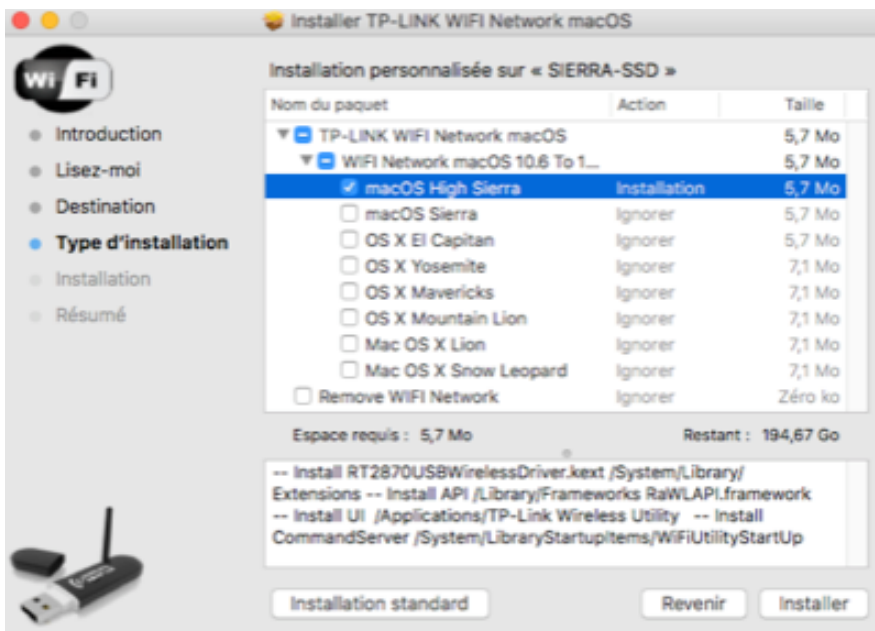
Installer TP-LINK WIFI Network macOS

Wi Fi

Introduction
Lisez-moi
Destination
Type d'installation
Installation
Résumé

Installation personnalisée sur « SIERRA-SSD »

| Nom du paquet | Action | Taille |
|---|---|---|
| TP-LINK WIFI Network macOS | | 5,7 Mo |
| WIFI Network macOS 10.6 To 1... | | 5,7 Mo |
| macOS High Sierra | Installation | 5,7 Mo |
| macOS Sierra | Ignorer | 5,7 Mo |
| OS X El Capitan | Ignorer | 5,7 Mo |
| OS X Yosemite | Ignorer | 7,1 Mo |
| OS X Mavericks | Ignorer | 7,1 Mo |
| OS X Mountain Lion | Ignorer | 7,1 Mo |
| Mac OS X Lion | Ignorer | 7,1 Mo |
| Mac OS X Snow Leopard | Ignorer | 7,1 Mo |
| Remove WIFI Network | Ignorer | Zéro ko |

Espace requis : 5,7 Mo Restant : 194,67 Go

-- Install RT2870USBWirelessDriver.kext /System/Library/Extensions -- Install API /Library/Frameworks RaWLAPI.framework -- Install UI /Applications/TP-Link Wireless Utility -- Install CommandServer /System/LibraryStartupItems/WiFiUtilityStartUp

Installation standard Revenir Installer